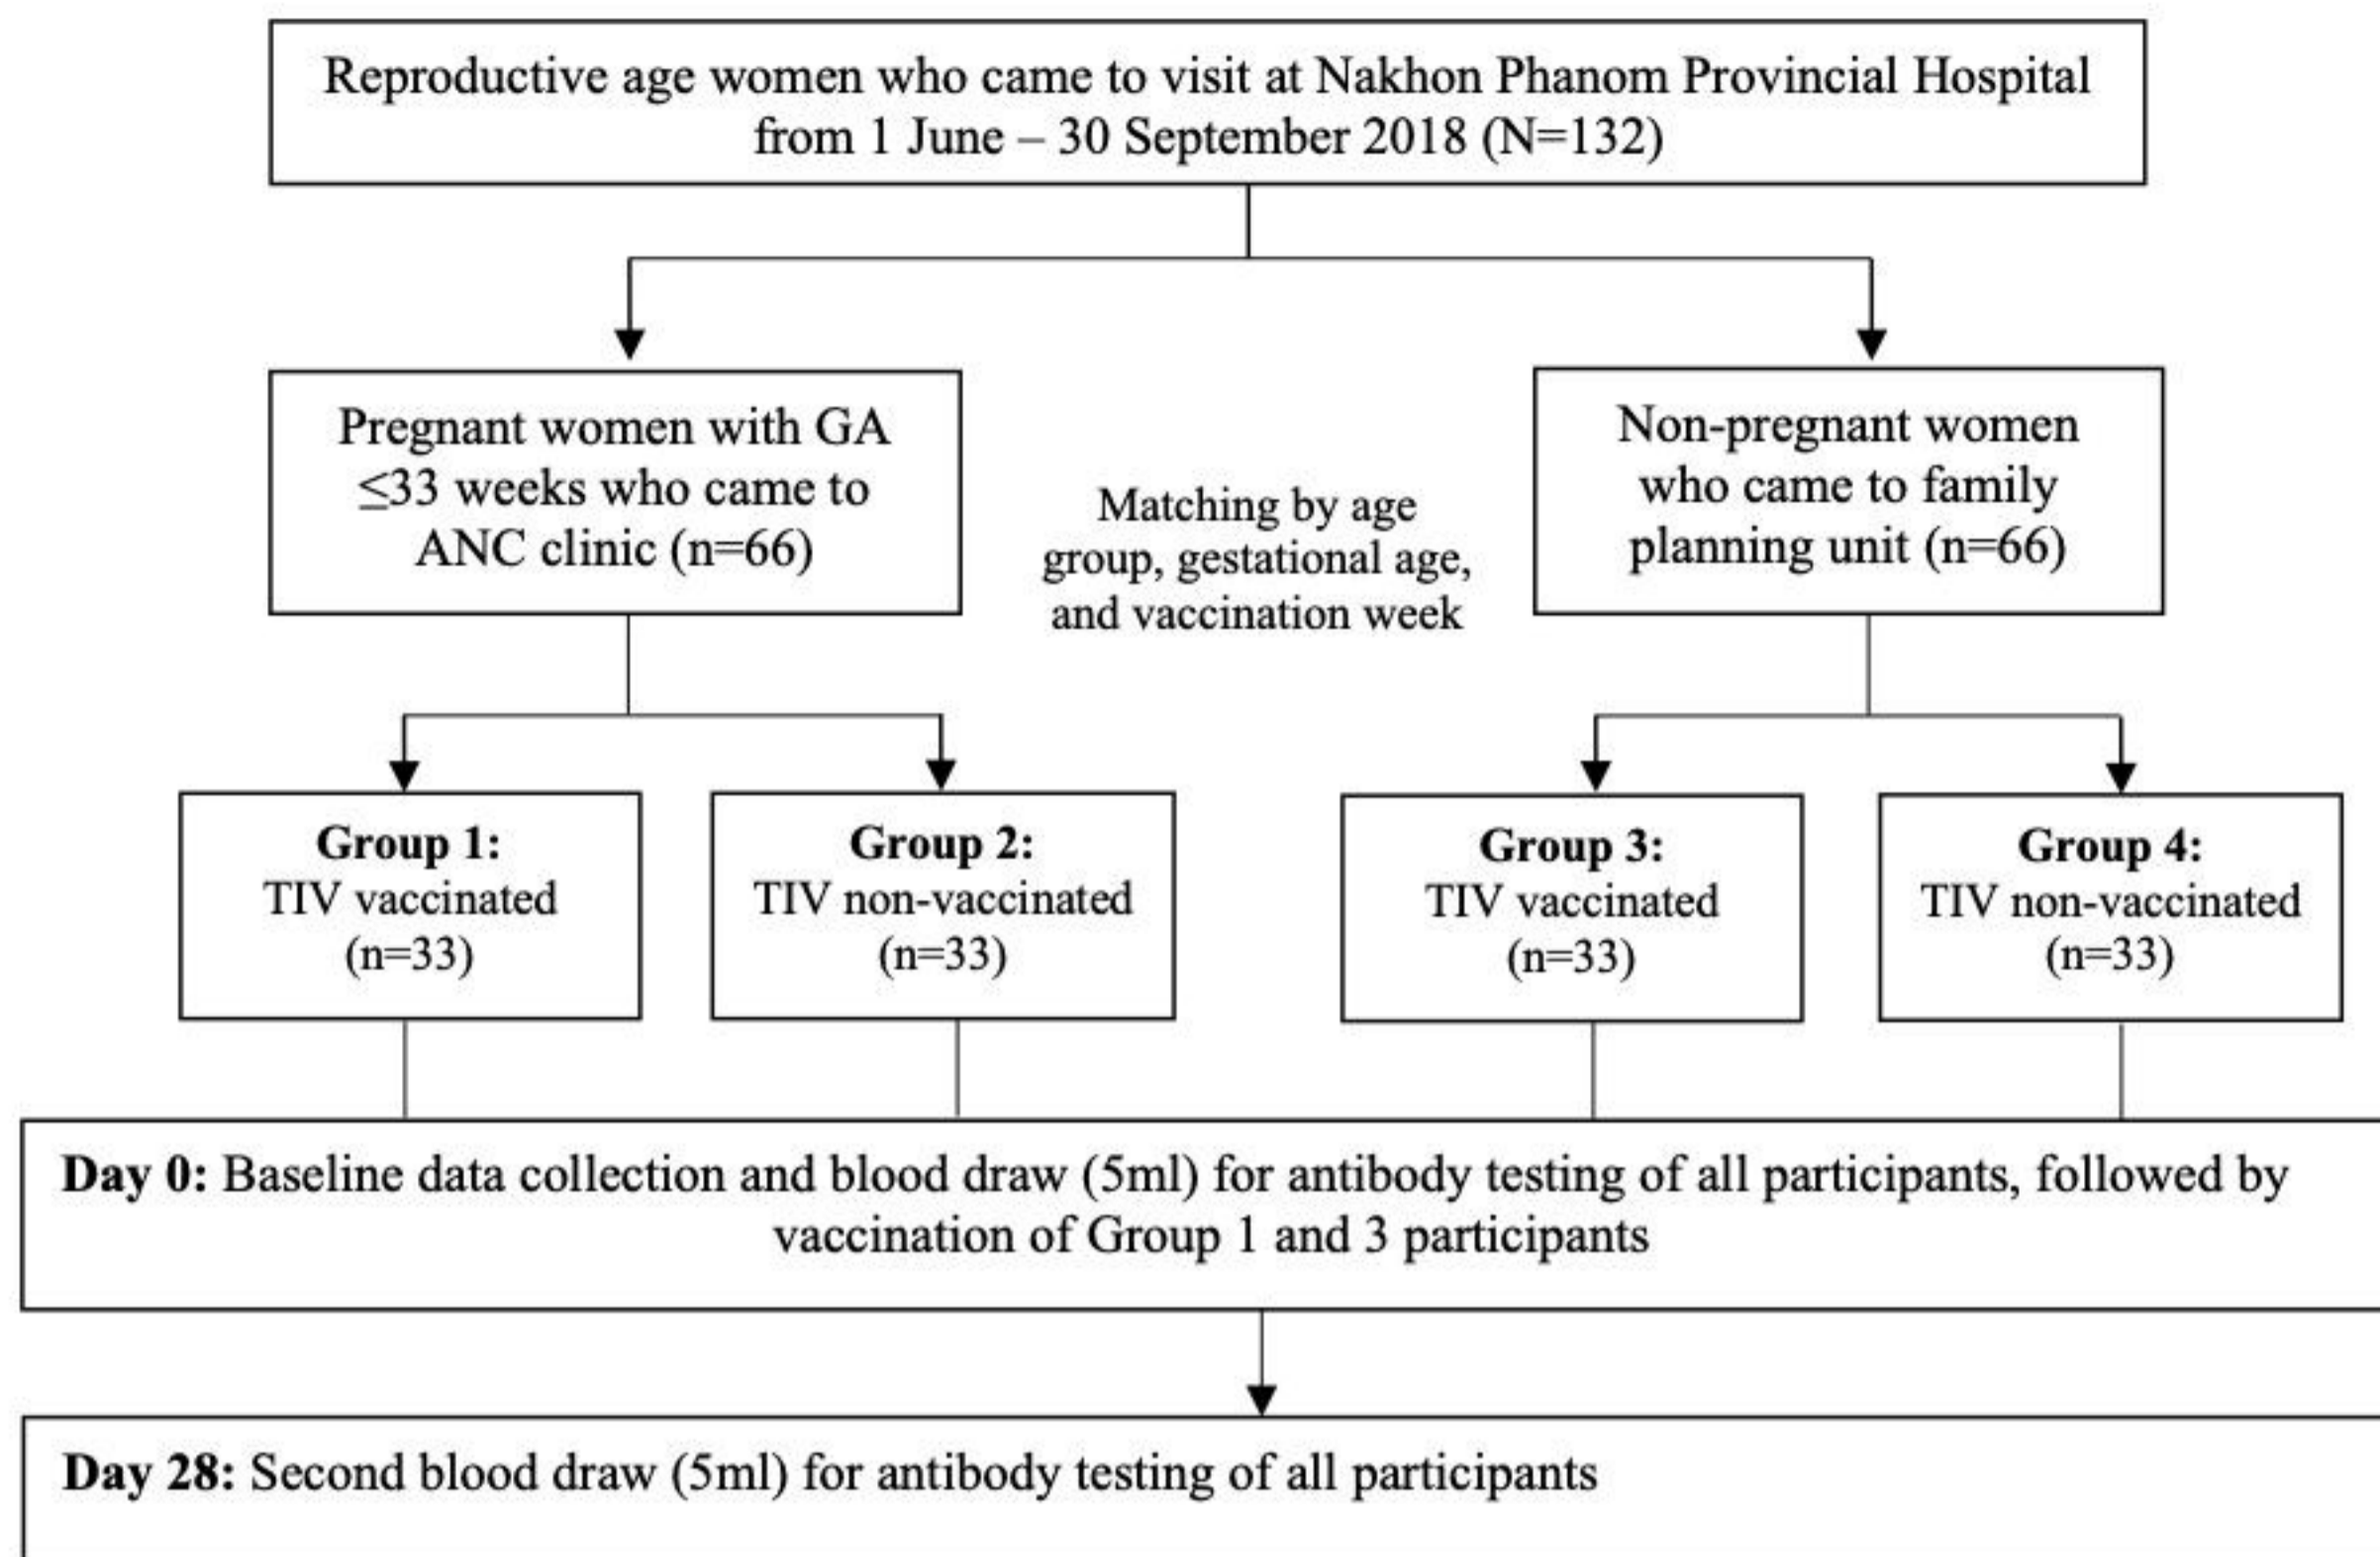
Reproductive age women who came to visit at Nakhon Phanom Provincial Hospital from 1 June – 30 September 2018 (N=132)

Pregnant women with GA $\leq$33 weeks who came to ANC clinic (n=66)

Matching by age group, gestational age, and vaccination week

Non-pregnant women who came to family planning unit (n=66)

**Group 1:** TIV vaccinated (n=33)

**Group 2:** TIV non-vaccinated (n=33)

**Group 3:** TIV vaccinated (n=33)

**Group 4:** TIV non-vaccinated (n=33)

**Day 0:** Baseline data collection and blood draw (5ml) for antibody testing of all participants, followed by vaccination of Group 1 and 3 participants

**Day 28:** Second blood draw (5ml) for antibody testing of all participants